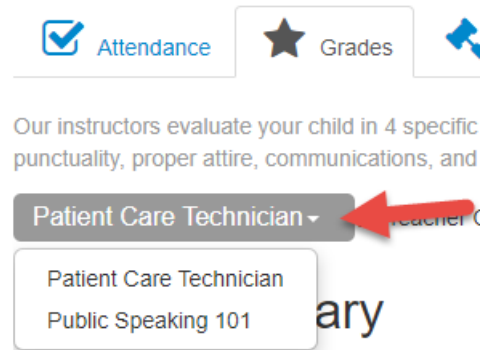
Attendance Grades

Our instructors evaluate your child in 4 specific punctuality, proper attire, communications, and

Patient Care Technician

Teacher C

Patient Care Technician
Public Speaking 101

ary